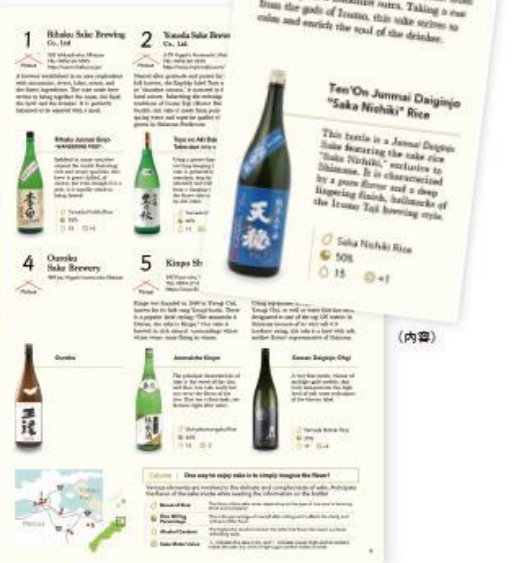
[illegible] sutra. Taking a cue from the gods of Izumo, this sake strives to calm and enrich the soul of the drinker.

Ten'On Junmai Daiginjo "Saka Nishiki" Rice

This bottle is a Junmai Daiginjo Sake featuring the sake rice "Saka Nishiki," exclusive to Shimane. It is characterized by a pure flavor and a deep lingering finish, hallmarks of the Izumo Toji brewing style.

Saka Nishiki Rice
50%
15
+4

1 Rihaku Sake Brewing Co., Ltd.

2 Yonoda Sake Brewing Co., Ltd.

Rihaku Junmai Ginjo "WANDERING POET"

4 Ousuku Sake Brewery

5 Kinpo Sh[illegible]

Column

(内容)